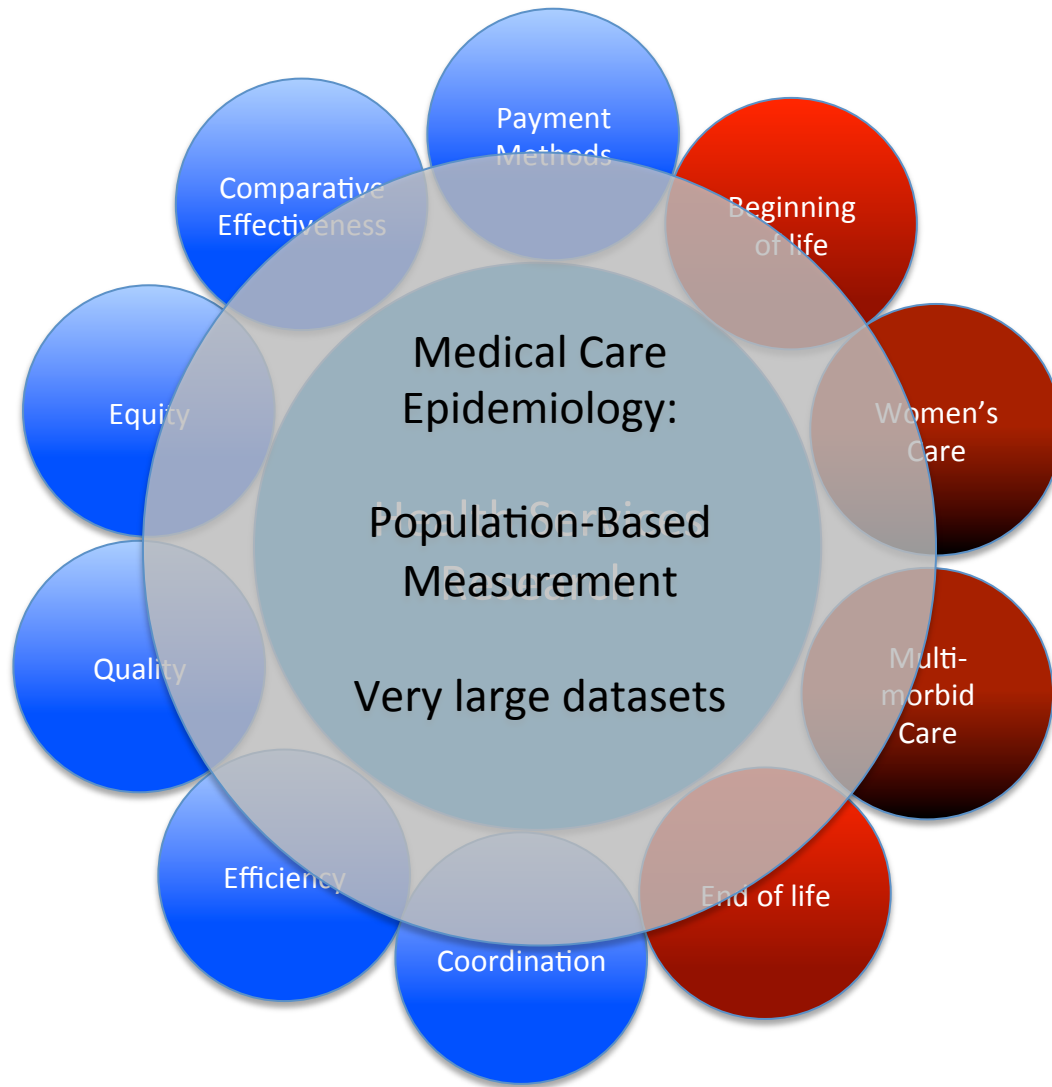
Payment Methods

Beginning of life

Women's Care

Multimorbid Care

End of life

Coordination

Efficiency

Quality

Equity

Comparative Effectiveness

Medical Care Epidemiology:

Population-Based Measurement

Very large datasets

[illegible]